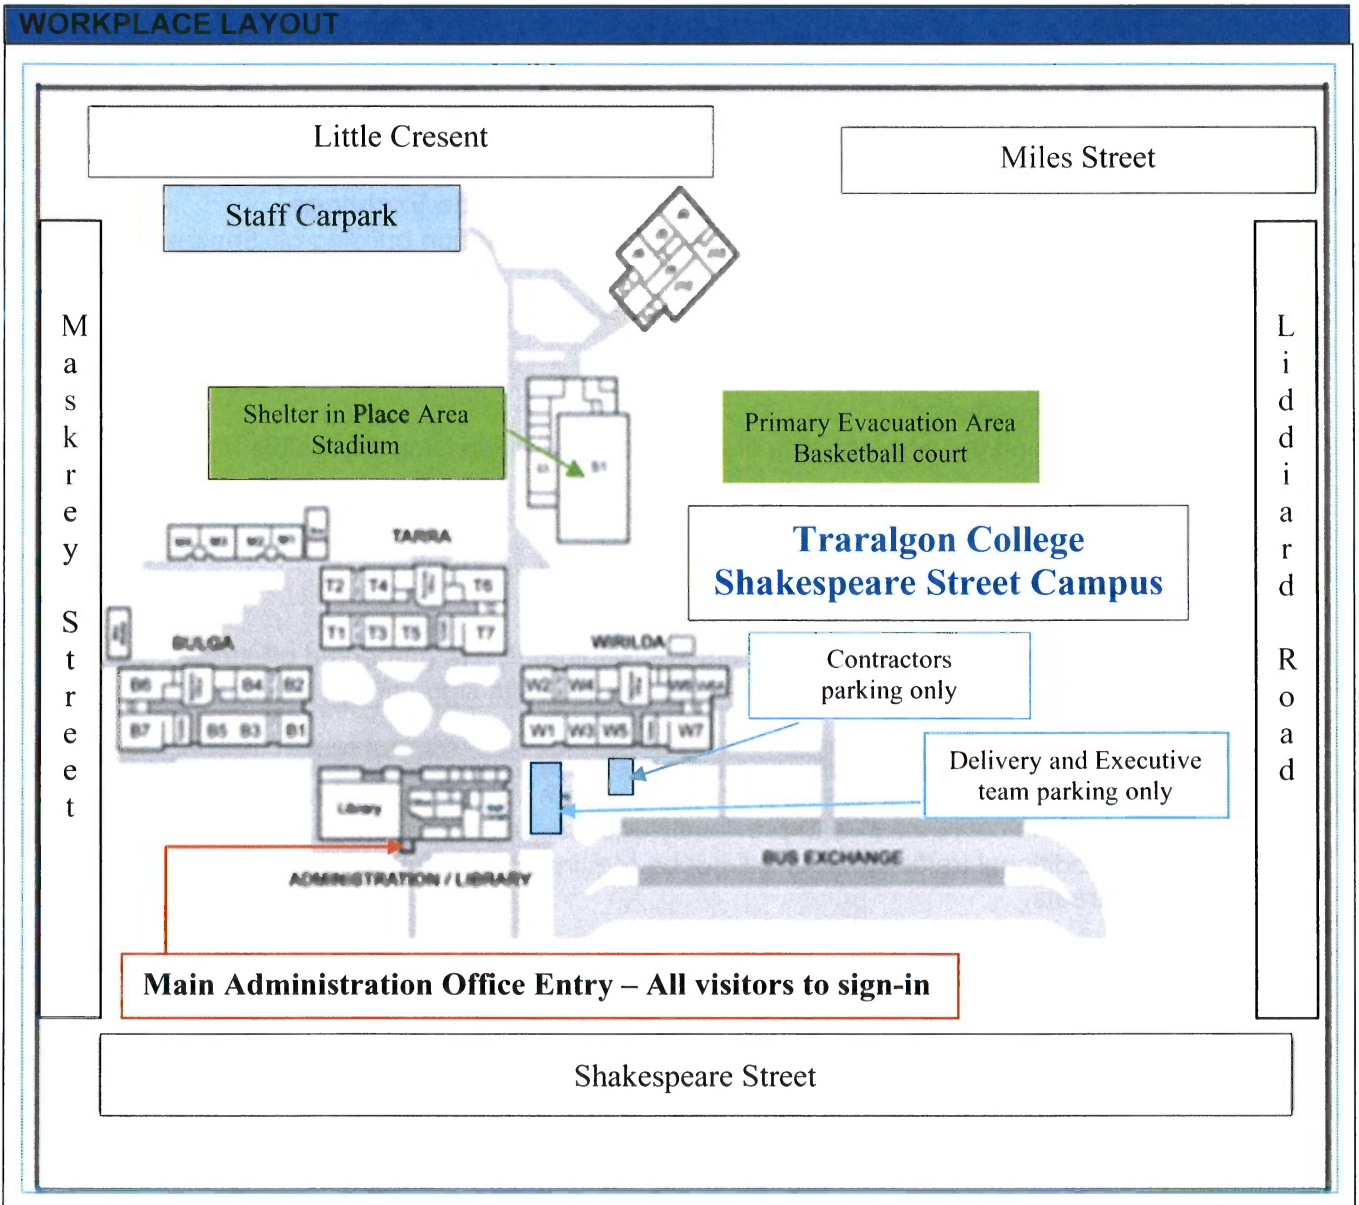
WORKPLACE LAYOUT

Little Cresent

Miles Street

Staff Carpark

Maskrey Street

Liddiard Road

Shelter in Place Area
Stadium

S1

Primary Evacuation Area
Basketball court

Traralgon College
Shakespeare Street Campus

TARRA

T2 T4 T6
T1 T3 T5 T7

BULGA

B6 B4 B2
B7 B5 B3 B1

WIRILDA

W2 W4
W1 W3 W5 W7

Contractors
parking only

Delivery and Executive
team parking only

Library

BUS EXCHANGE

ADMINISTRATION / LIBRARY

Main Administration Office Entry – All visitors to sign-in

Shakespeare Street